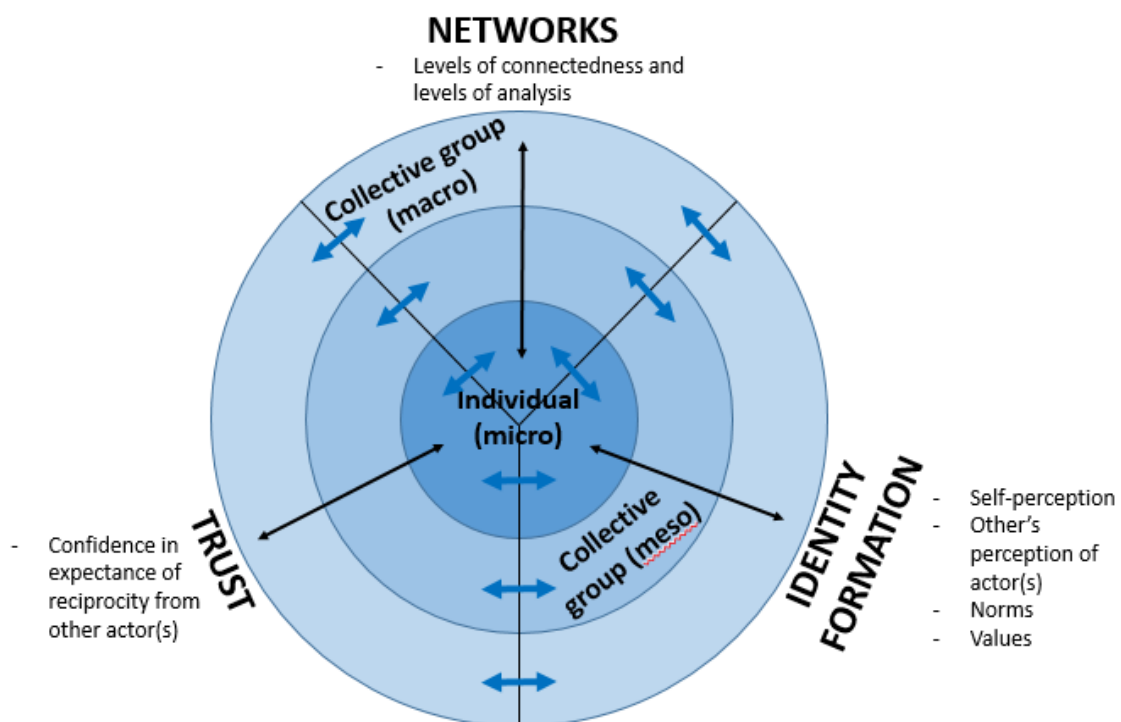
NETWORKS

- Levels of connectedness and levels of analysis

Collective group (macro)

Individual (micro)

Collective group (meso)

TRUST

- Confidence in expectance of reciprocity from other actor(s)

IDENTITY FORMATION

- Self-perception
- Other's perception of actor(s)
- Norms
- Values